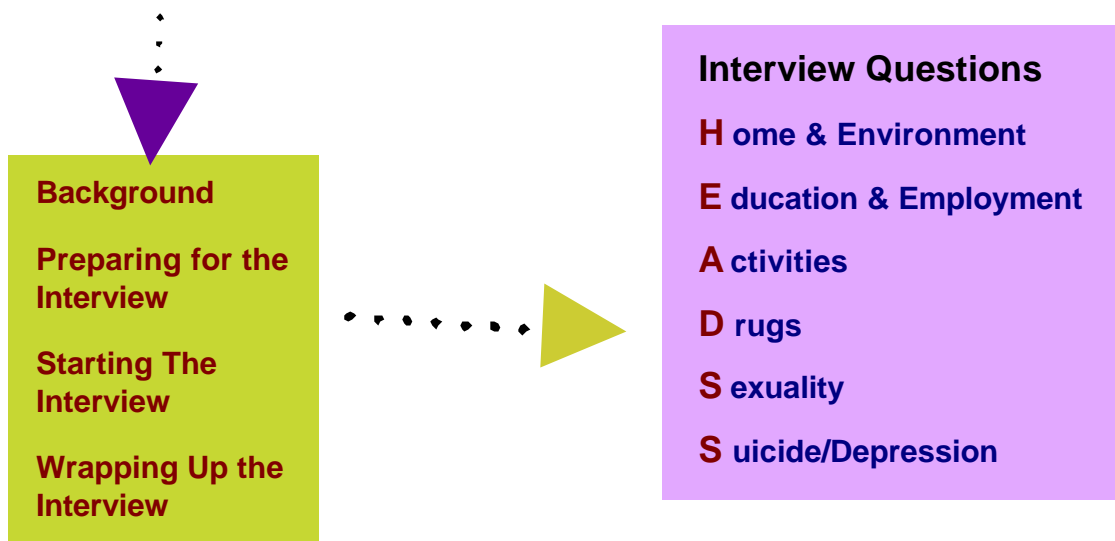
Background

Preparing for the Interview

Starting The Interview

Wrapping Up the Interview

Interview Questions

H ome & Environment

E ducation & Employment

A ctivities

D rugs

S exuality

S uicide/Depression